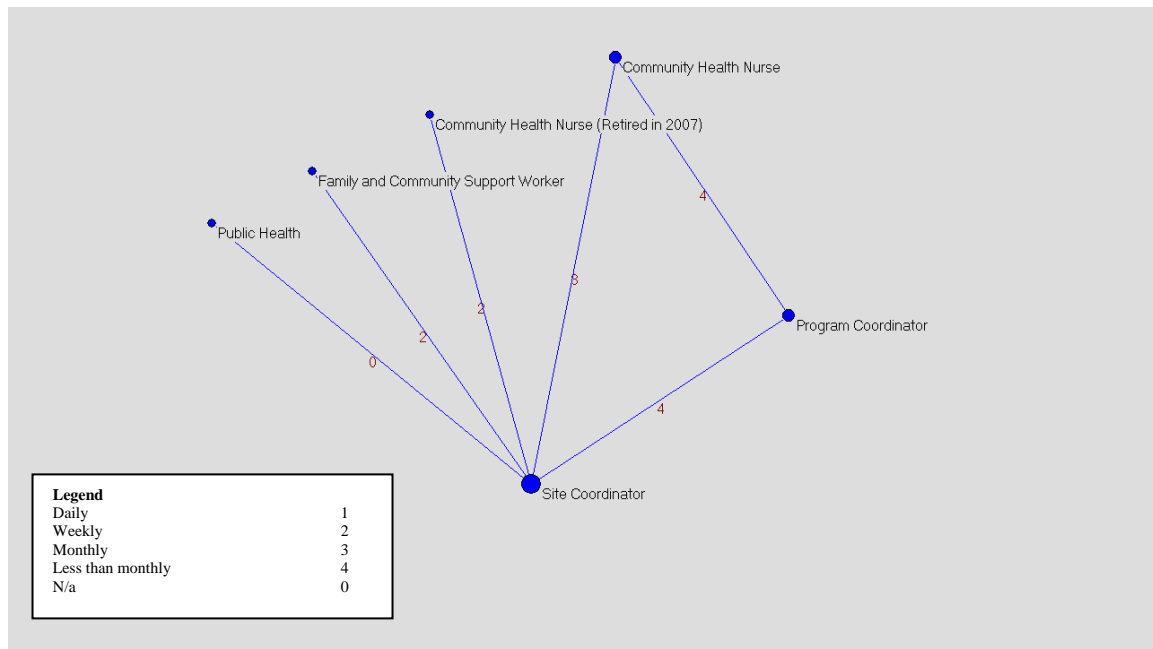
Community Health Nurse

Community Health Nurse (Retired in 2007)

Family and Community Support Worker

Public Health

4

3

2

2

0

Program Coordinator

4

Site Coordinator

| Legend | |
|---|---|
| Daily | 1 |
| Weekly | 2 |
| Monthly | 3 |
| Less than monthly | 4 |
| N/a | 0 |